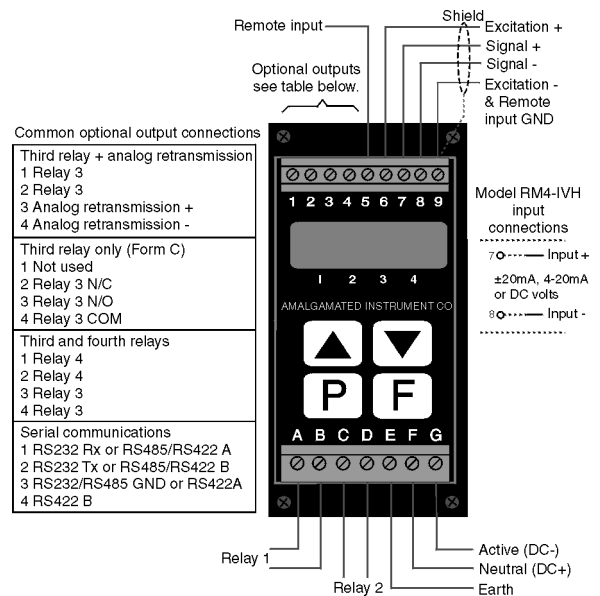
Remote input

Shield

Excitation +

Signal +

Signal -

Excitation - & Remote input GND

Optional outputs see table below.

Common optional output connections

| Third relay + analog retransmission<br>1 Relay 3<br>2 Relay 3<br>3 Analog retransmission +<br>4 Analog retransmission - |
|---|
| Third relay only (Form C)<br>1 Not used<br>2 Relay 3 N/C<br>3 Relay 3 N/O<br>4 Relay 3 COM |
| Third and fourth relays<br>1 Relay 4<br>2 Relay 4<br>3 Relay 3<br>4 Relay 3 |
| Serial communications<br>1 RS232 Rx or RS485/RS422 A<br>2 RS232 Tx or RS485/RS422 B<br>3 RS232/RS485 GND or RS422A<br>4 RS422 B |

1 2 3 4 5 6 7 8 9

1 2 3 4

AMALGAMATED INSTRUMENT CO

P F

A B C D E F G

Model RM4-IVH input connections

7 Input +

±20mA, 4-20mA or DC volts

8 Input -

Relay 1

Relay 2

Earth

Neutral (DC+)

Active (DC-)